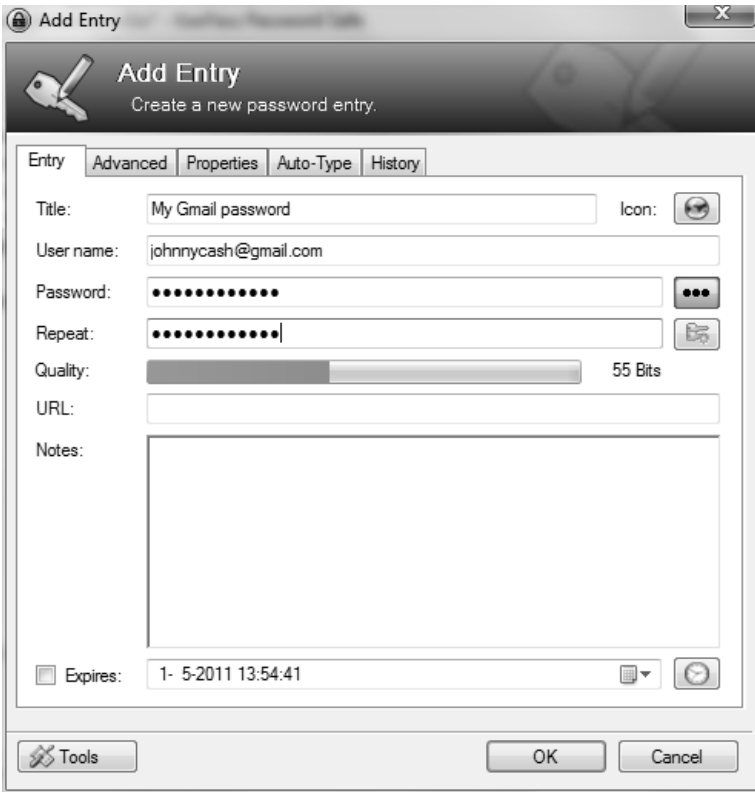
Add Entry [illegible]

Add Entry
Create a new password entry.

Entry | Advanced | Properties | Auto-Type | History

Title: My Gmail password Icon:

User name: johnnycash@gmail.com

Password: ●●●●●●●●●●●● •••

Repeat: ●●●●●●●●●●●●

Quality: 55 Bits

URL:

Notes:

Expires: 1- 5-2011 13:54:41

Tools OK Cancel